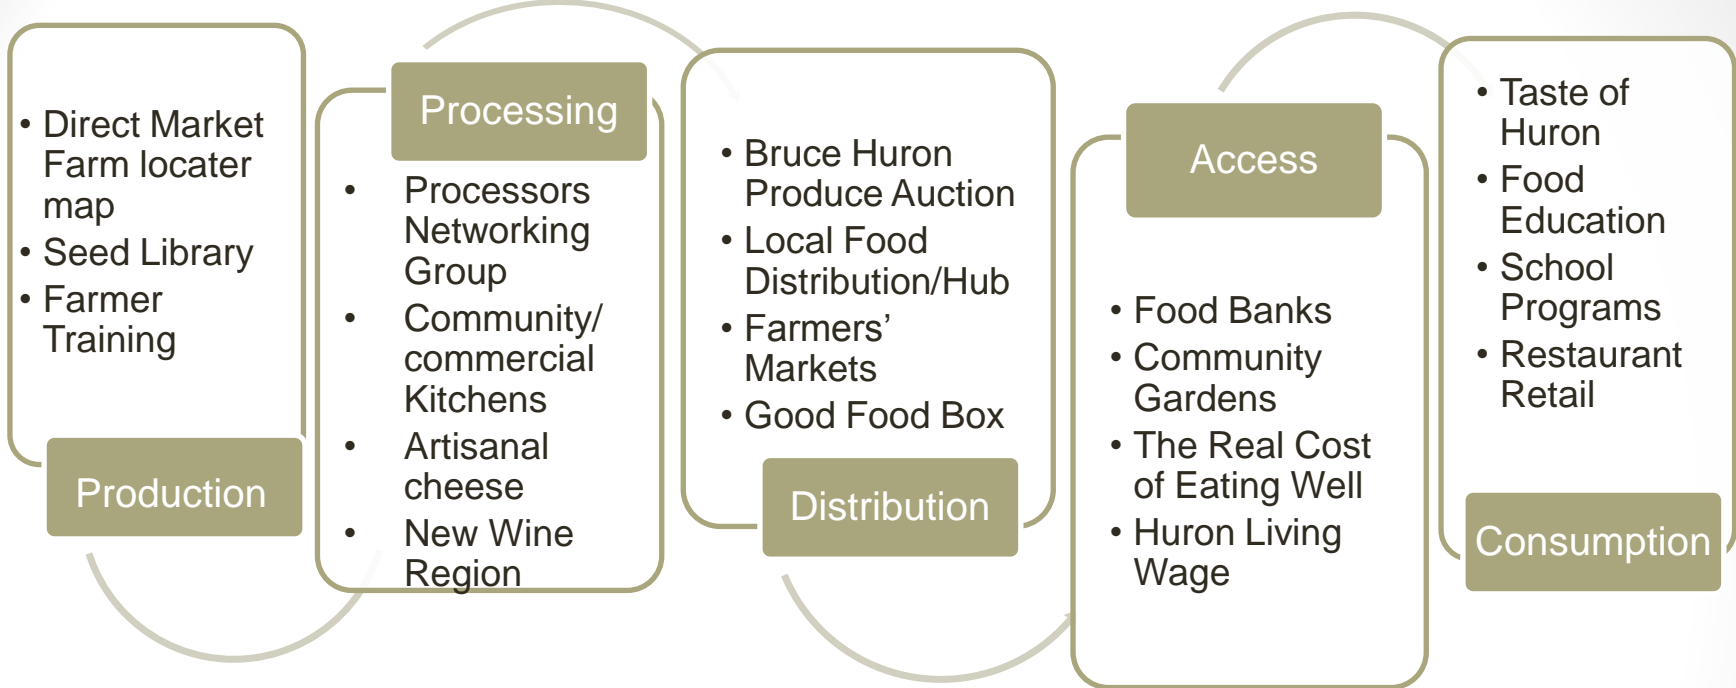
• Direct Market Farm locater map
• Seed Library
• Farmer Training

Production

Processing

• Processors Networking Group
• Community/ commercial Kitchens
• Artisanal cheese
• New Wine Region

• Bruce Huron Produce Auction
• Local Food Distribution/Hub
• Farmers' Markets
• Good Food Box

Distribution

Access

• Food Banks
• Community Gardens
• The Real Cost of Eating Well
• Huron Living Wage

• Taste of Huron
• Food Education
• School Programs
• Restaurant Retail

Consumption